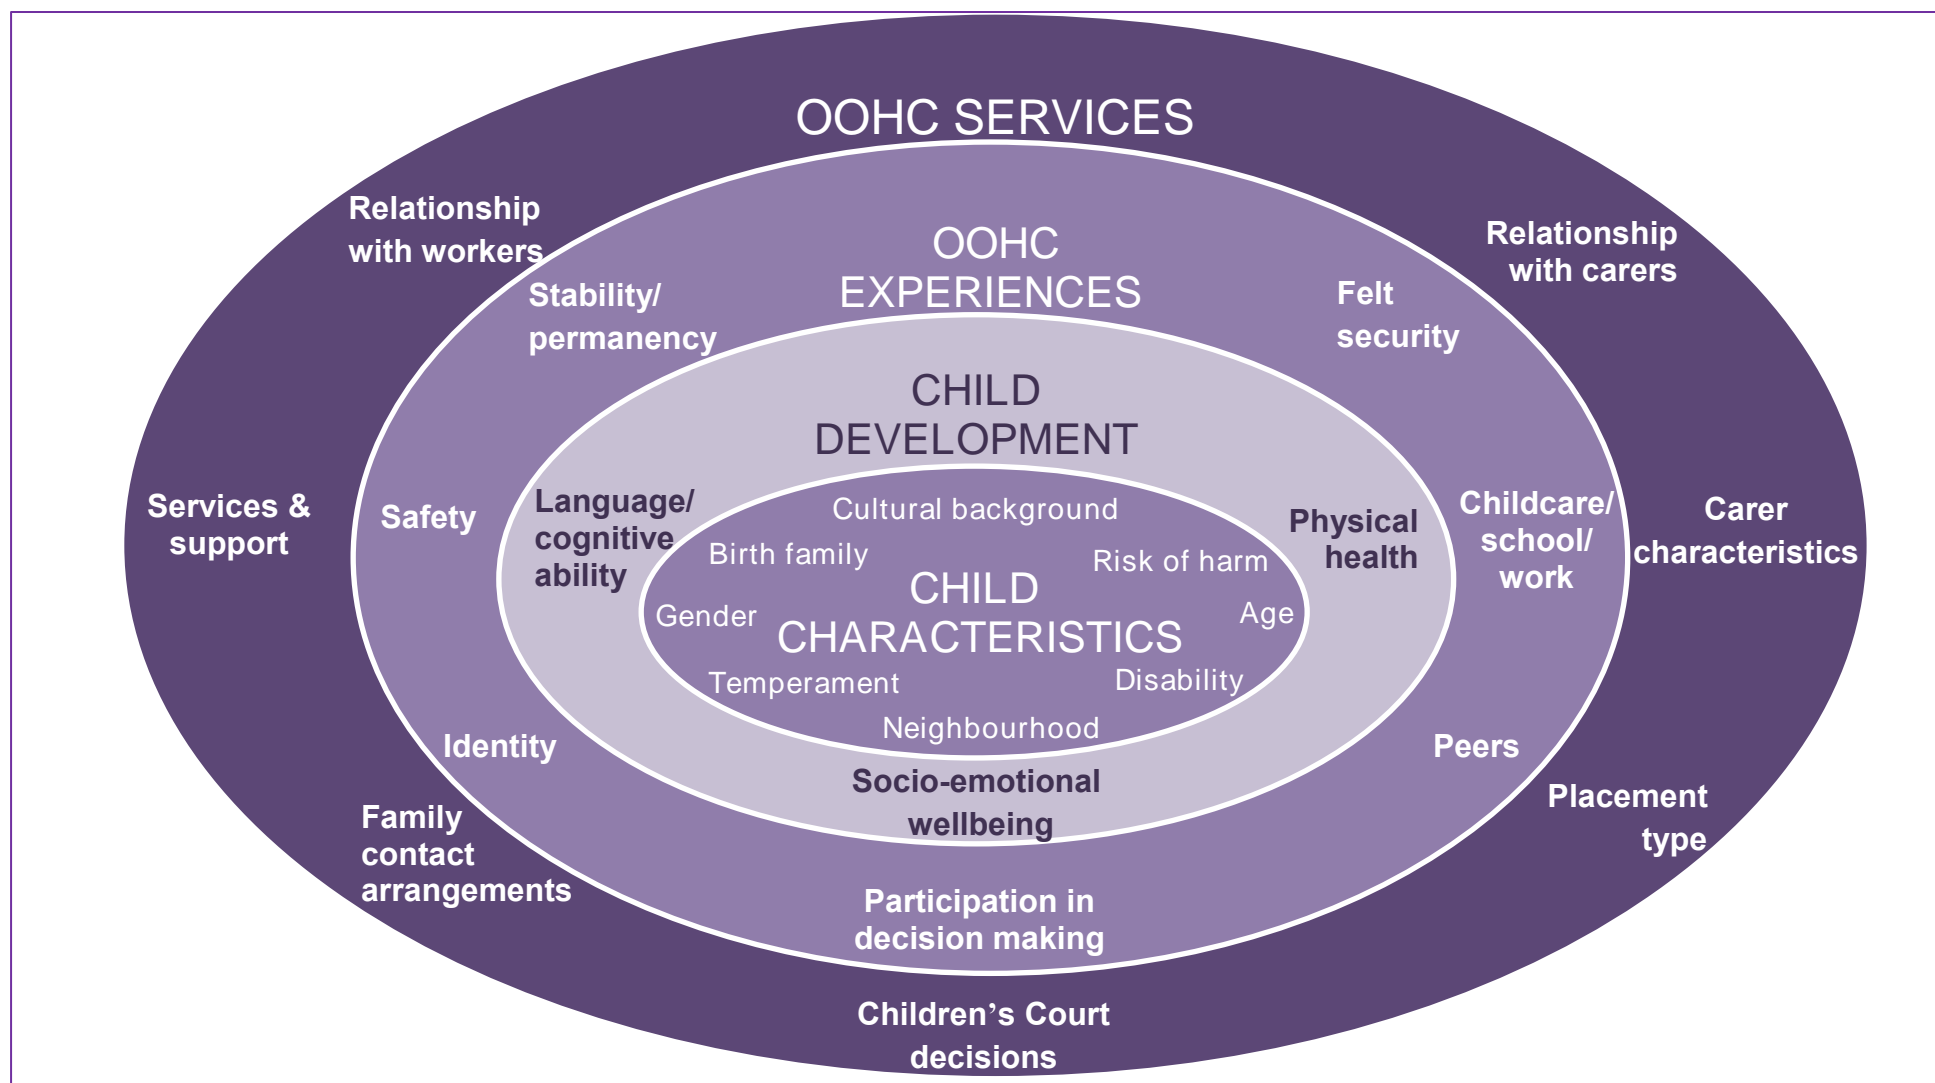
OOHC SERVICES

Relationship with workers

Relationship with carers

OOHC EXPERIENCES

Stability/ permanency

Felt security

CHILD DEVELOPMENT

Services & support

Safety

Language/ cognitive ability

Cultural background

Birth family

Risk of harm

Physical health

Childcare/ school/ work

Carer characteristics

CHILD CHARACTERISTICS

Gender

Age

Temperament

Disability

Neighbourhood

Identity

Peers

Socio-emotional wellbeing

Family contact arrangements

Placement type

Participation in decision making

Children's Court decisions